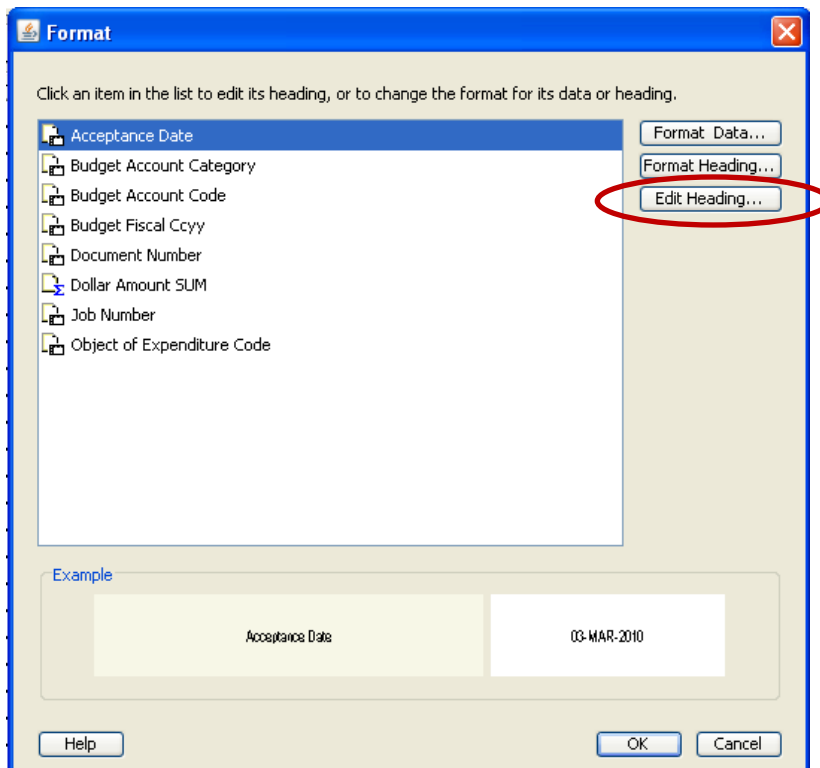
Format

Click an item in the list to edit its heading, or to change the format for its data or heading.

Acceptance Date
Budget Account Category
Budget Account Code
Budget Fiscal Ccyy
Document Number
Dollar Amount SUM
Job Number
Object of Expenditure Code

Format Data...
Format Heading...
Edit Heading...

Example

Acceptance Date
03-MAR-2010

Help
OK
Cancel